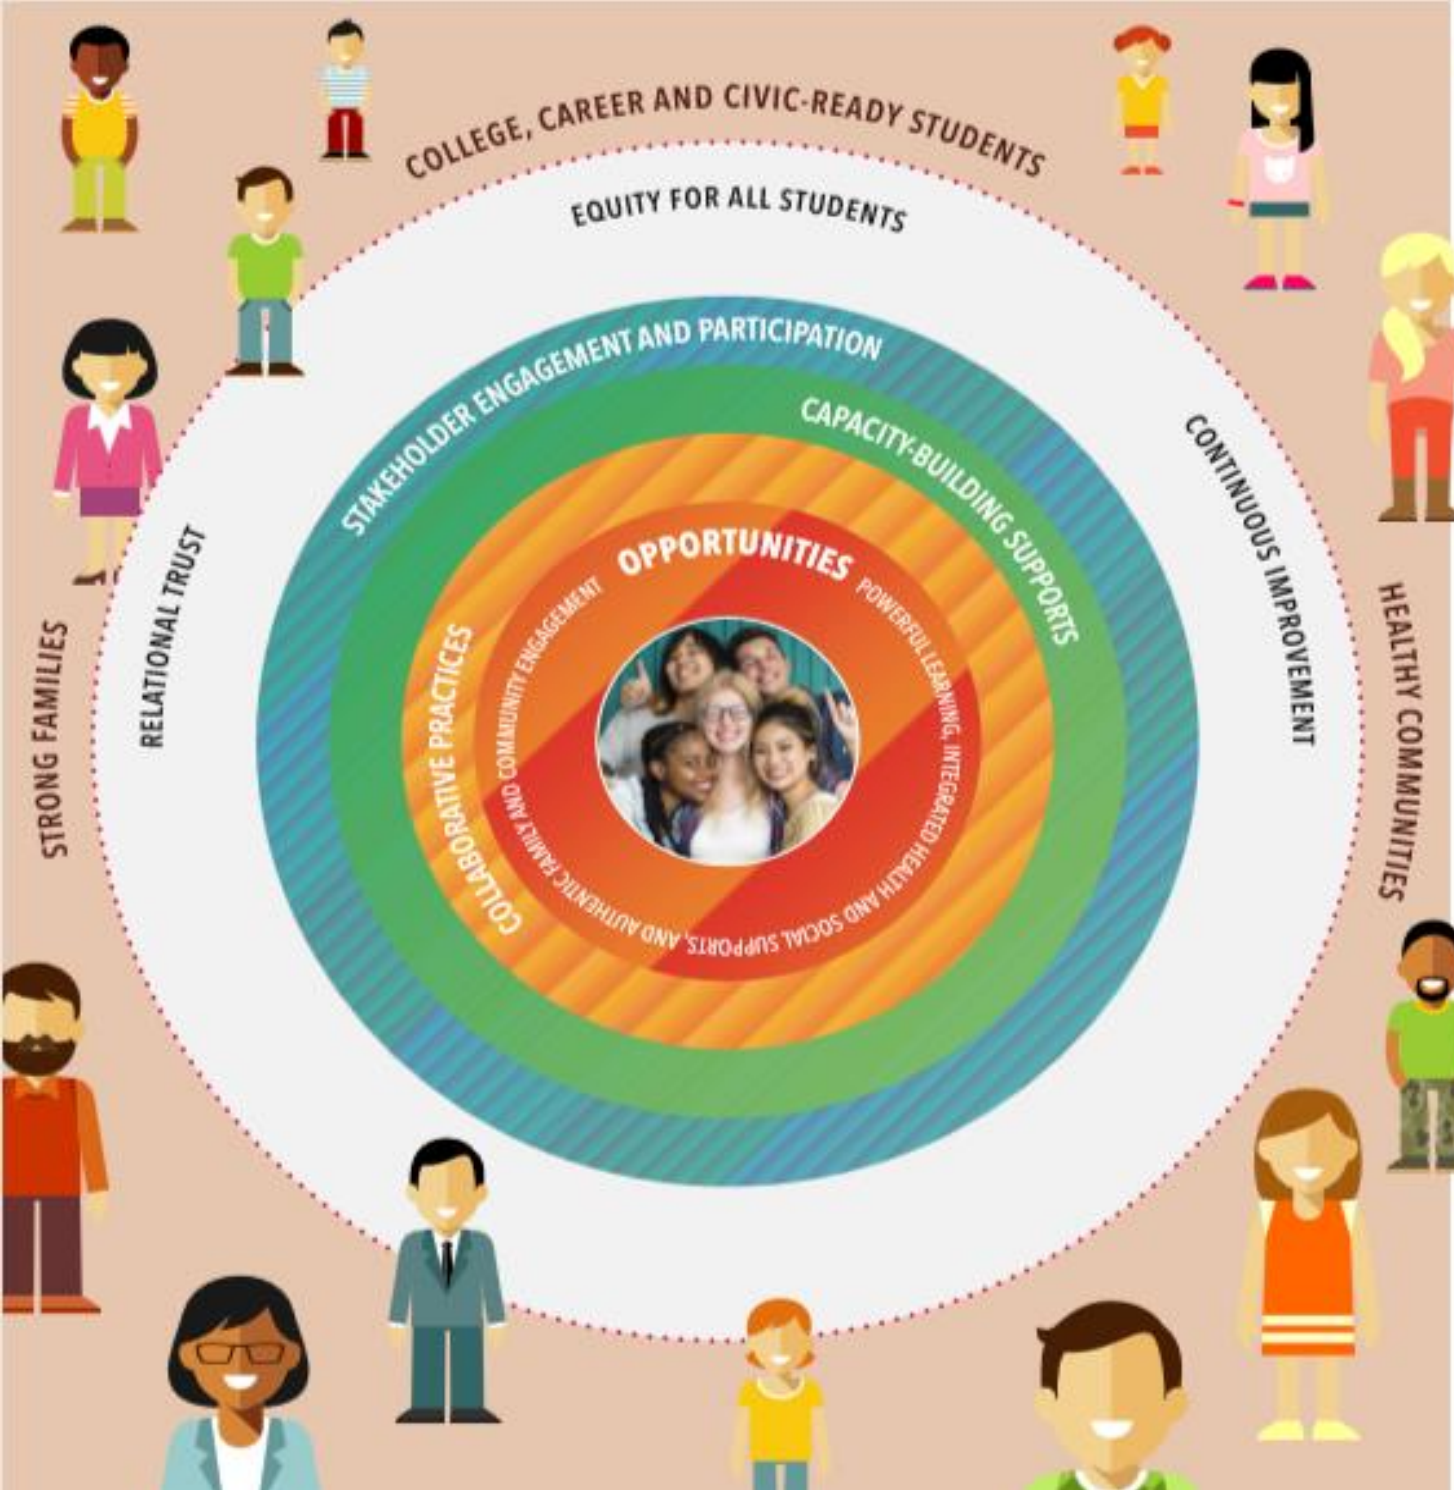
COLLEGE, CAREER AND CIVIC-READY STUDENTS

EQUITY FOR ALL STUDENTS

STRONG FAMILIES

RELATIONAL TRUST

CONTINUOUS IMPROVEMENT

HEALTHY COMMUNITIES

STAKEHOLDER ENGAGEMENT AND PARTICIPATION

CAPACITY-BUILDING SUPPORTS

COLLABORATIVE PRACTICES

OPPORTUNITIES

POWERFUL LEARNING, INTEGRATED HEALTH AND SOCIAL SUPPORTS, AND AUTHENTIC FAMILY AND COMMUNITY ENGAGEMENT